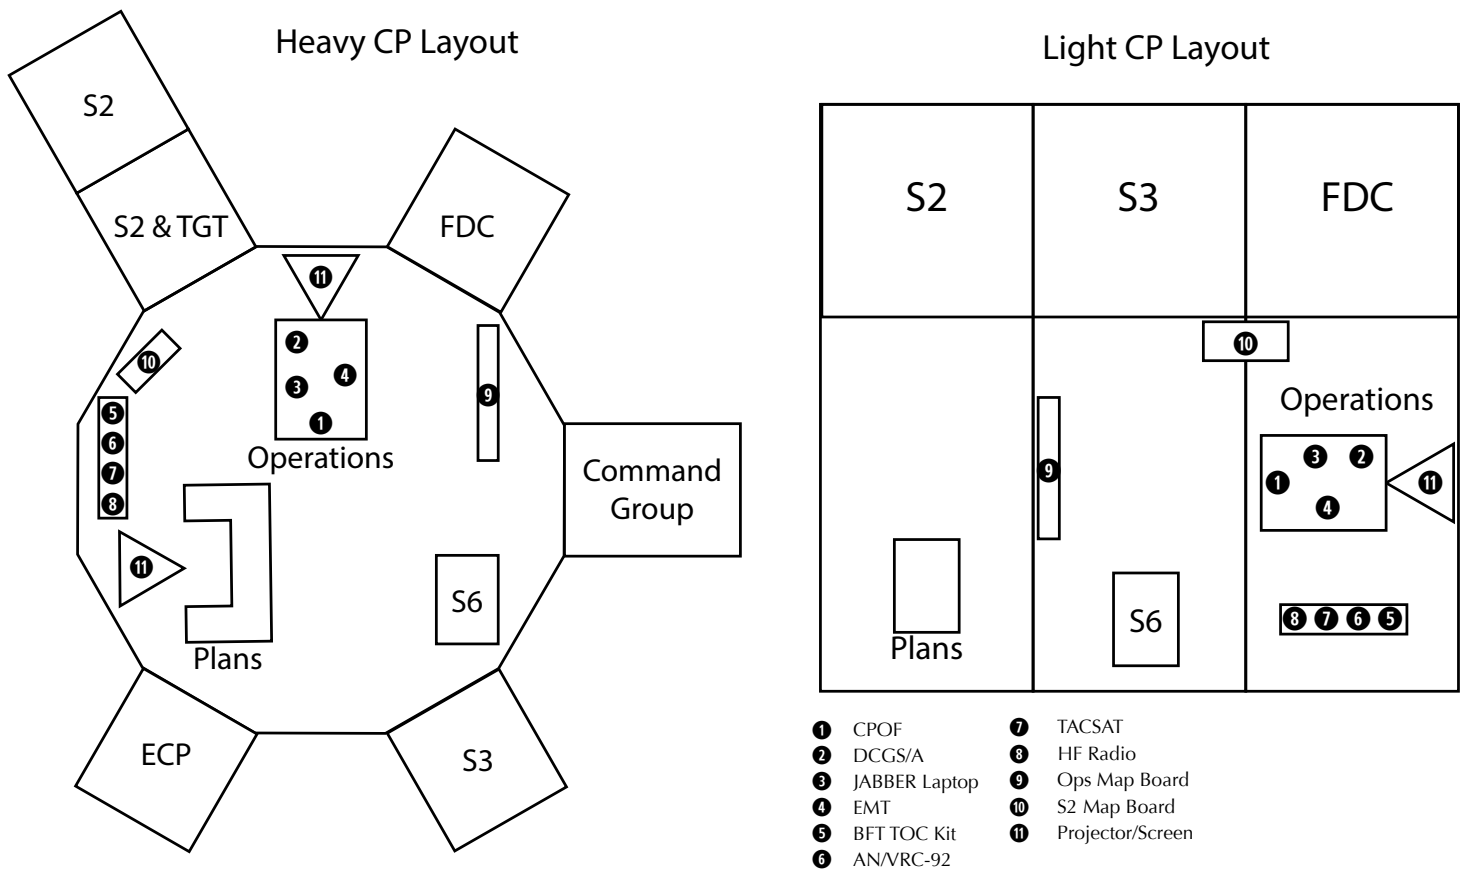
Heavy CP Layout

S2

S2 & TGT

FDC

⓫

❷
❹
❸
❶
Operations

❿

❺
❻
❼
❽

❾

Command Group

⓫

Plans

S6

ECP

S3

Light CP Layout

| S2 | S3 | FDC |
|---|---|---|

❿

❾

Operations

❸ ❷
❶
❹
⓫

Plans

S6

❽❼❻❺

❶ CPOF
❷ DCGS/A
❸ JABBER Laptop
❹ EMT
❺ BFT TOC Kit
❻ AN/VRC-92

❼ TACSAT
❽ HF Radio
❾ Ops Map Board
❿ S2 Map Board
⓫ Projector/Screen